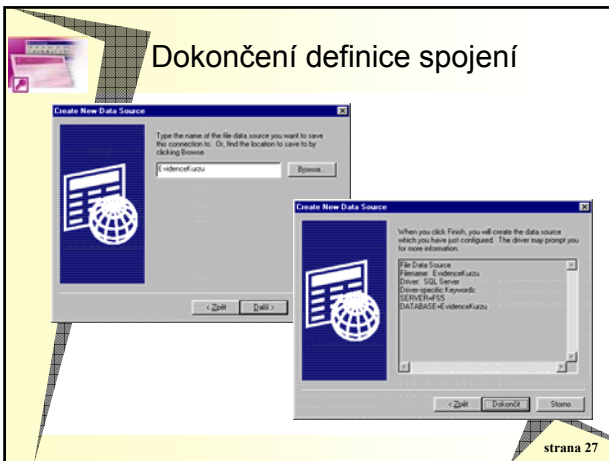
Dokončení definice spojení

Create New Data Source

Type the name of the file data source you want to save this connection to. Or, find the location to save to by clicking Browse.

EvidenceKurzu

Browse...

< Zpět

Další >

Create New Data Source

When you click Finish, you will create the data source which you have just configured. The driver may prompt you for more information.

File Data Source
Filename: EvidenceKurzu
Driver: SQL Server
Driver-specific Keywords:
SERVER=FS5
DATABASE=EvidenceKurzu

< Zpět

Dokončit

Storno

strana 27